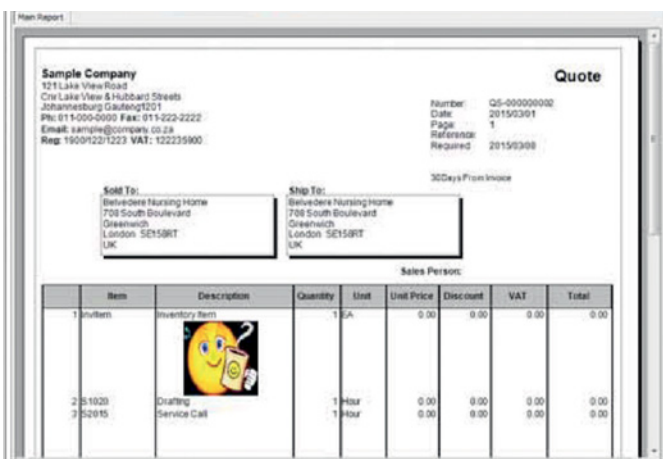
Main Report

Sample Company
121 Lake View Road
Cnr Lake View & Hubbard Streets
Johannesburg Gauteng1201
Ph: 011-000-0000 Fax: 011-222-2222
Email: sample@company.co.za
Reg: 1900/122/1223 VAT: 122235900

Quote

| | |
|---|---|
| Number: | QS-000000002 |
| Date: | 2015/03/01 |
| Page: | 1 |
| Reference: | |
| Required: | 2015/03/08 |

30Days From Invoice

Sold To:
Belvedere Nursing Home
708 South Boulevard
Greenwich
London SE158RT
UK

Ship To:
Belvedere Nursing Home
708 South Boulevard
Greenwich
London SE158RT
UK

Sales Person:

| | Item | Description | Quantity | Unit | Unit Price | Discount | VAT | Total |
|---|---|---|---|---|---|---|---|---|
| 1 | InvItem | Inventory Item | 1 | EA | 0.00 | 0.00 | 0.00 | 0.00 |
| 2 | S1020 | Drafting | 1 | Hour | 0.00 | 0.00 | 0.00 | 0.00 |
| 3 | S2015 | Service Call | 1 | Hour | 0.00 | 0.00 | 0.00 | 0.00 |